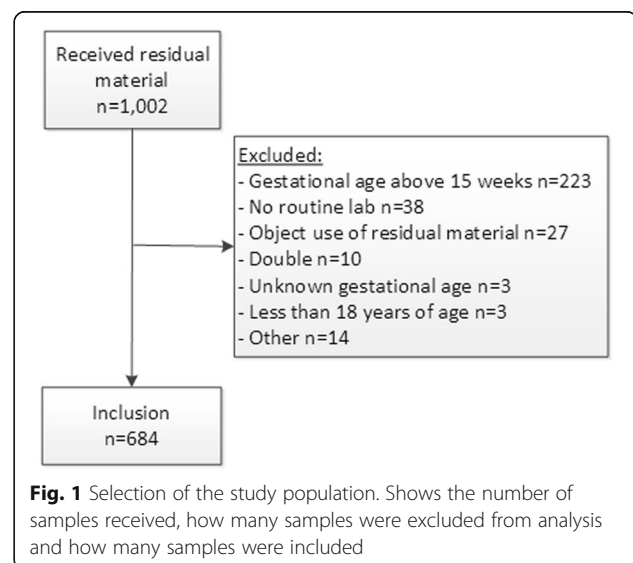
Received residual material
n=1,002

Excluded:
- Gestational age above 15 weeks n=223
- No routine lab n=38
- Object use of residual material n=27
- Double n=10
- Unknown gestational age n=3
- Less than 18 years of age n=3
- Other n=14

Inclusion
n=684

**Fig. 1** Selection of the study population. Shows the number of samples received, how many samples were excluded from analysis and how many samples were included